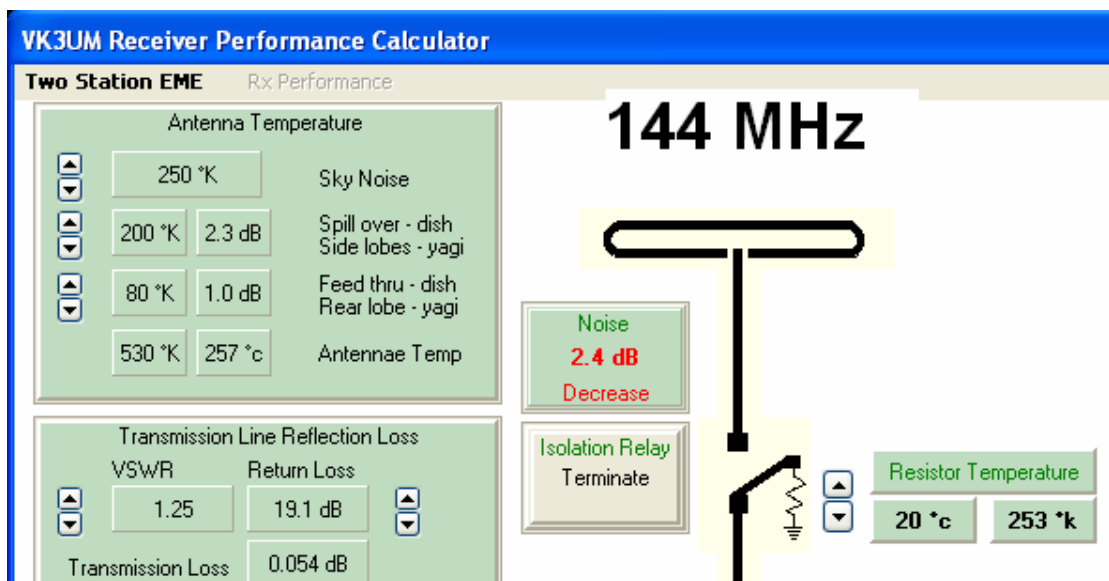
VK3UM Receiver Performance Calculator

Two Station EME Rx Performance

Antenna Temperature

250 °K Sky Noise

200 °K 2.3 dB Spill over - dish
Side lobes - yagi

80 °K 1.0 dB Feed thru - dish
Rear lobe - yagi

530 °K 257 °c Antennae Temp

144 MHz

Noise
2.4 dB
Decrease

Transmission Line Reflection Loss

VSWR Return Loss

1.25 19.1 dB

Transmission Loss 0.054 dB

Isolation Relay
Terminate

Resistor Temperature

20 °c 253 °k